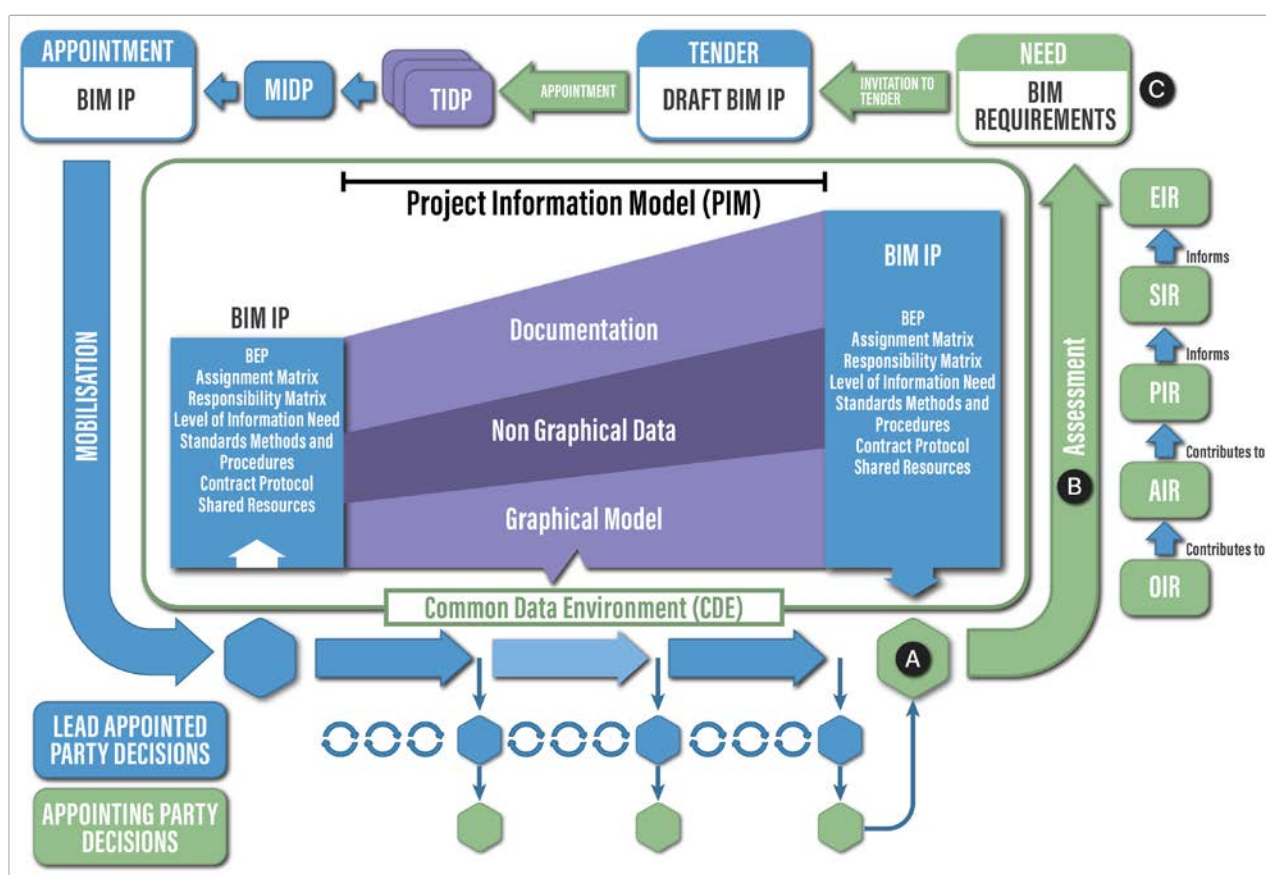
APPOINTMENT
BIM IP

MIDP

TIDP

APPOINTMENT

TENDER
DRAFT BIM IP

INVITATION TO TENDER

NEED
BIM REQUIREMENTS

C

Project Information Model (PIM)

BIM IP
BEP
Assignment Matrix
Responsibility Matrix
Level of Information Need
Standards Methods and Procedures
Contract Protocol
Shared Resources

Documentation

Non Graphical Data

Graphical Model

BIM IP
BEP
Assignment Matrix
Responsibility Matrix
Level of Information Need
Standards Methods and Procedures
Contract Protocol
Shared Resources

MOBILISATION

Assessment

B

EIR
Informs
SIR
Informs
PIR
Contributes to
AIR
Contributes to
OIR

Common Data Environment (CDE)

A

LEAD APPOINTED PARTY DECISIONS

APPOINTING PARTY DECISIONS